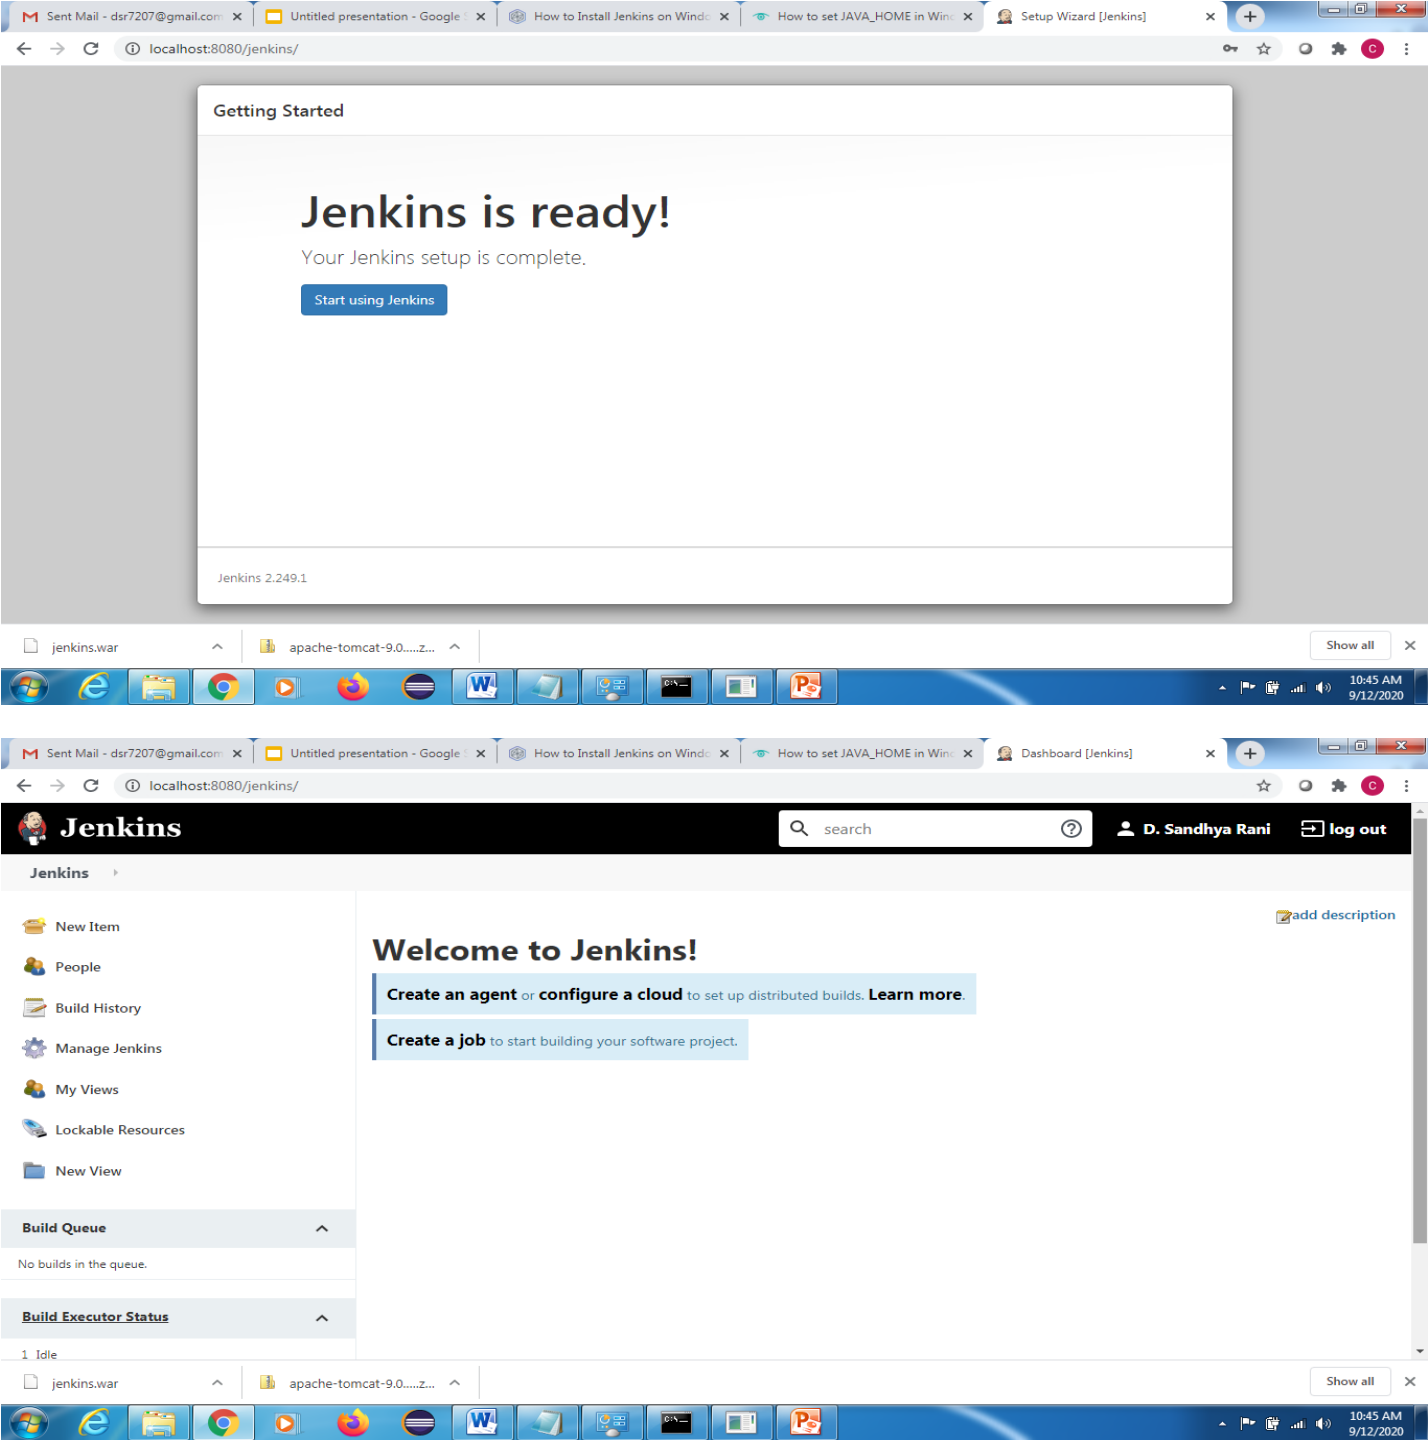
Sent Mail - dsr7207@gmail.com ×
Untitled presentation - Google ×
How to Install Jenkins on Windo ×
How to set JAVA_HOME in Win ×
Setup Wizard [Jenkins] ×

localhost:8080/jenkins/

Getting Started

Jenkins is ready!

Your Jenkins setup is complete.

Start using Jenkins

Jenkins 2.249.1

jenkins.war
apache-tomcat-9.0.....z...
Show all

10:45 AM
9/12/2020

Sent Mail - dsr7207@gmail.com ×
Untitled presentation - Google ×
How to Install Jenkins on Windo ×
How to set JAVA_HOME in Win ×
Dashboard [Jenkins] ×

localhost:8080/jenkins/

Jenkins

search

D. Sandhya Rani
log out

Jenkins

New Item
People
Build History
Manage Jenkins
My Views
Lockable Resources
New View

Build Queue
No builds in the queue.

Build Executor Status
1 Idle

add description

Welcome to Jenkins!

Create an agent or configure a cloud to set up distributed builds. Learn more.

Create a job to start building your software project.

jenkins.war
apache-tomcat-9.0.....z...
Show all

10:45 AM
9/12/2020